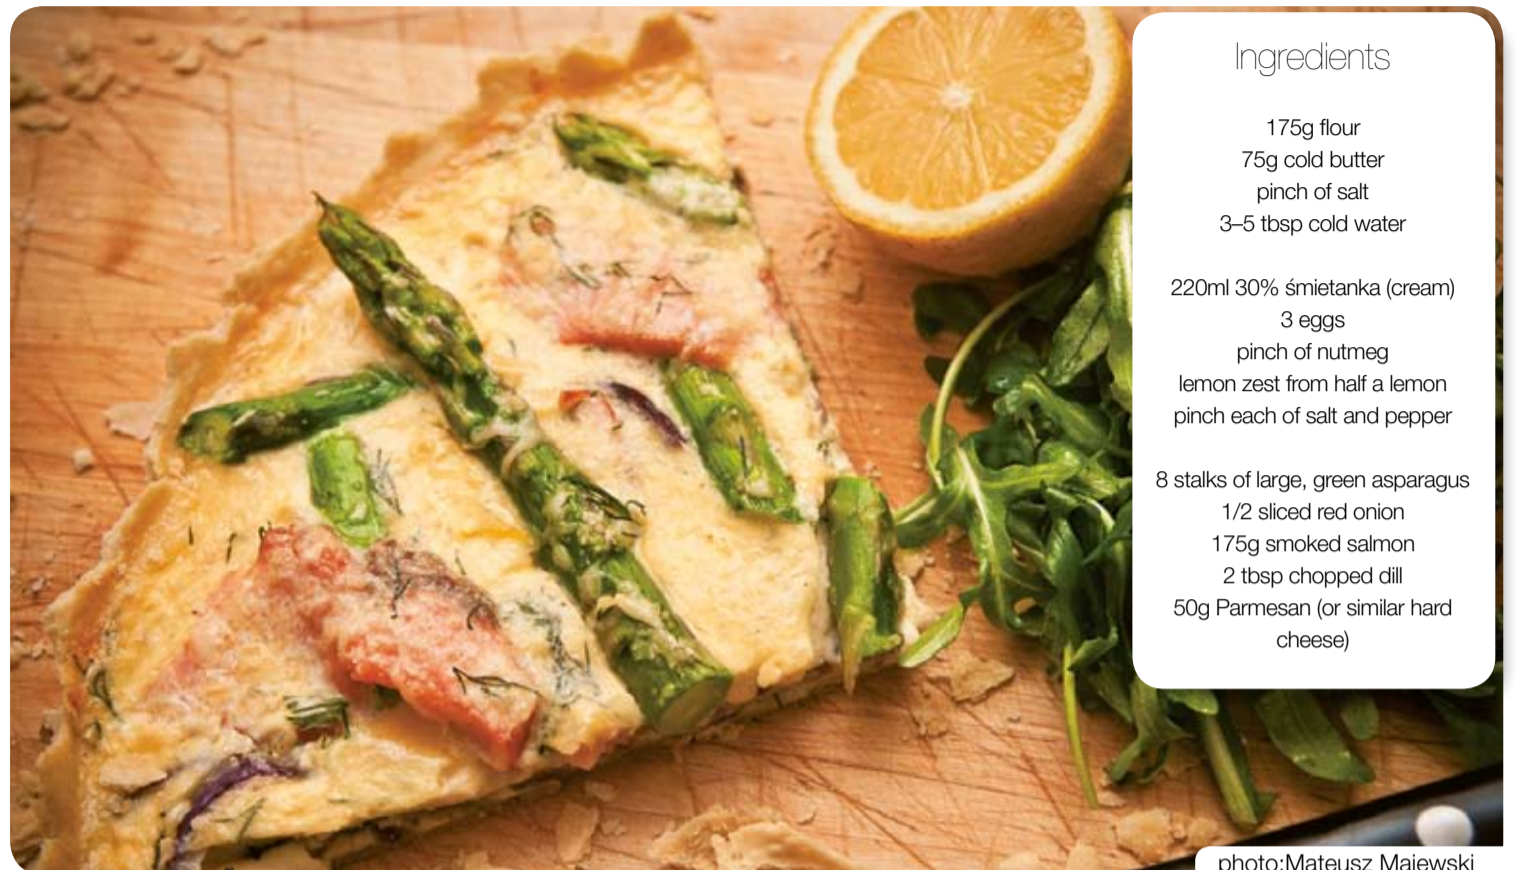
Ingredients

175g flour
75g cold butter
pinch of salt
3–5 tbsp cold water

220ml 30% śmietanka (cream)
3 eggs
pinch of nutmeg
lemon zest from half a lemon
pinch each of salt and pepper

8 stalks of large, green asparagus
1/2 sliced red onion
175g smoked salmon
2 tbsp chopped dill
50g Parmesan (or similar hard cheese)

photo:Mateusz Majewski